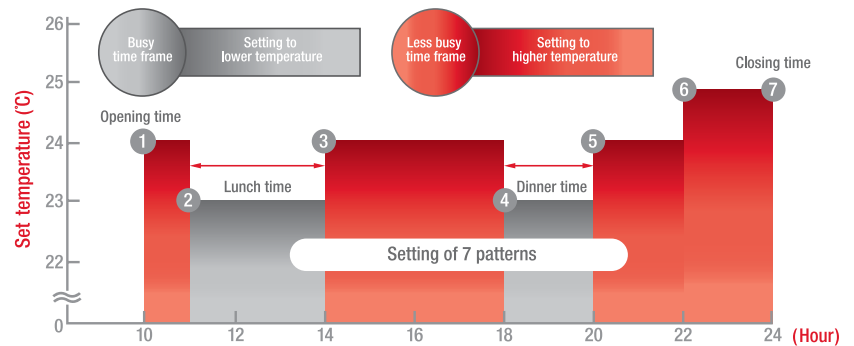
Busy time frame

Setting to lower temperature

Less busy time frame

Setting to higher temperature

Closing time

Opening time

Set temperature (°C)

26

25

24

23

22

0

1

2

3

4

5

6

7

Lunch time

Dinner time

Setting of 7 patterns

10

12

14

16

18

20

22

24

(Hour)